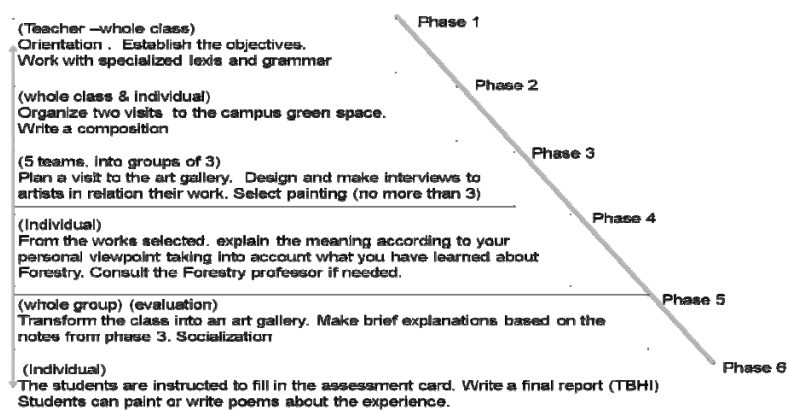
(Teacher –whole class)
Orientation . Establish the objectives.
Work with specialized lexis and grammar

Phase 1

(whole class & individual)
Organize two visits to the campus green space.
Write a composition

Phase 2

(5 teams. into groups of 3)
Plan a visit to the art gallery. Design and make interviews to artists in relation their work. Select painting (no more than 3)

Phase 3

(Individual)
From the works selected. explain the meaning according to your personal viewpoint taking into account what you have learned about Forestry. Consult the Forestry professor if needed.

Phase 4

(whole group) (evaluation)
Transform the class into an art gallery. Make brief explanations based on the notes from phase 3. Socialization

Phase 5

(Individual)
The students are instructed to fill in the assessment card. Write a final report (TBHI)
Students can paint or write poems about the experience.

Phase 6